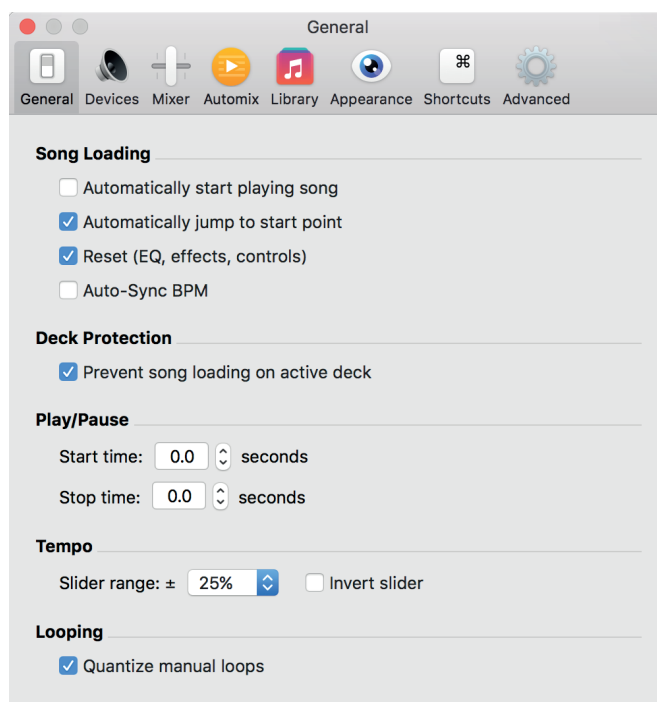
General

General Devices Mixer Automix Library Appearance Shortcuts Advanced

Song Loading

Automatically start playing song

Automatically jump to start point

Reset (EQ, effects, controls)

Auto-Sync BPM

Deck Protection

Prevent song loading on active deck

Play/Pause

Start time: 0.0 seconds

Stop time: 0.0 seconds

Tempo

Slider range: ± 25% Invert slider

Looping

Quantize manual loops